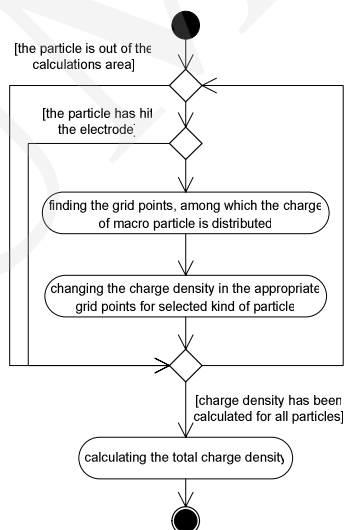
[the particle is out of the calculations area]

[the particle has hit the electrode]

finding the grid points, among which the charge of macro particle is distributed

changing the charge density in the appropriate grid points for selected kind of particle

[charge density has been calculated for all particles]

calculating the total charge density